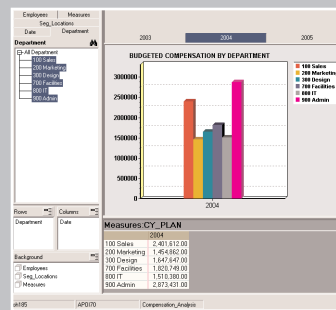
Employees
Measures
Seg_Locations
Date
Department
Department
All Department
100 Sales
200 Marketing
300 Design
700 Facilities
800 IT
900 Admin

2003
2004
2005

BUDGETED COMPENSATION BY DEPARTMENT
3000000
2500000
2000000
1500000
1000000
500000
0
2004

100 Sales
200 Marketing
300 Design
700 Facilities
800 IT
900 Admin

Rows
Columns
Department
Date

Background
Employees
Seg_Locations
Measures

Measures:CY_PLAN

| | 2004 |
|---|---|
| 100 Sales | 2,401,612.00 |
| 200 Marketing | 1,454,862.00 |
| 300 Design | 1,647,647.00 |
| 700 Facilities | 1,820,749.00 |
| 800 IT | 1,510,380.00 |
| 900 Admin | 2,873,431.00 |

sh185
APDI70
Compensation_Analysis